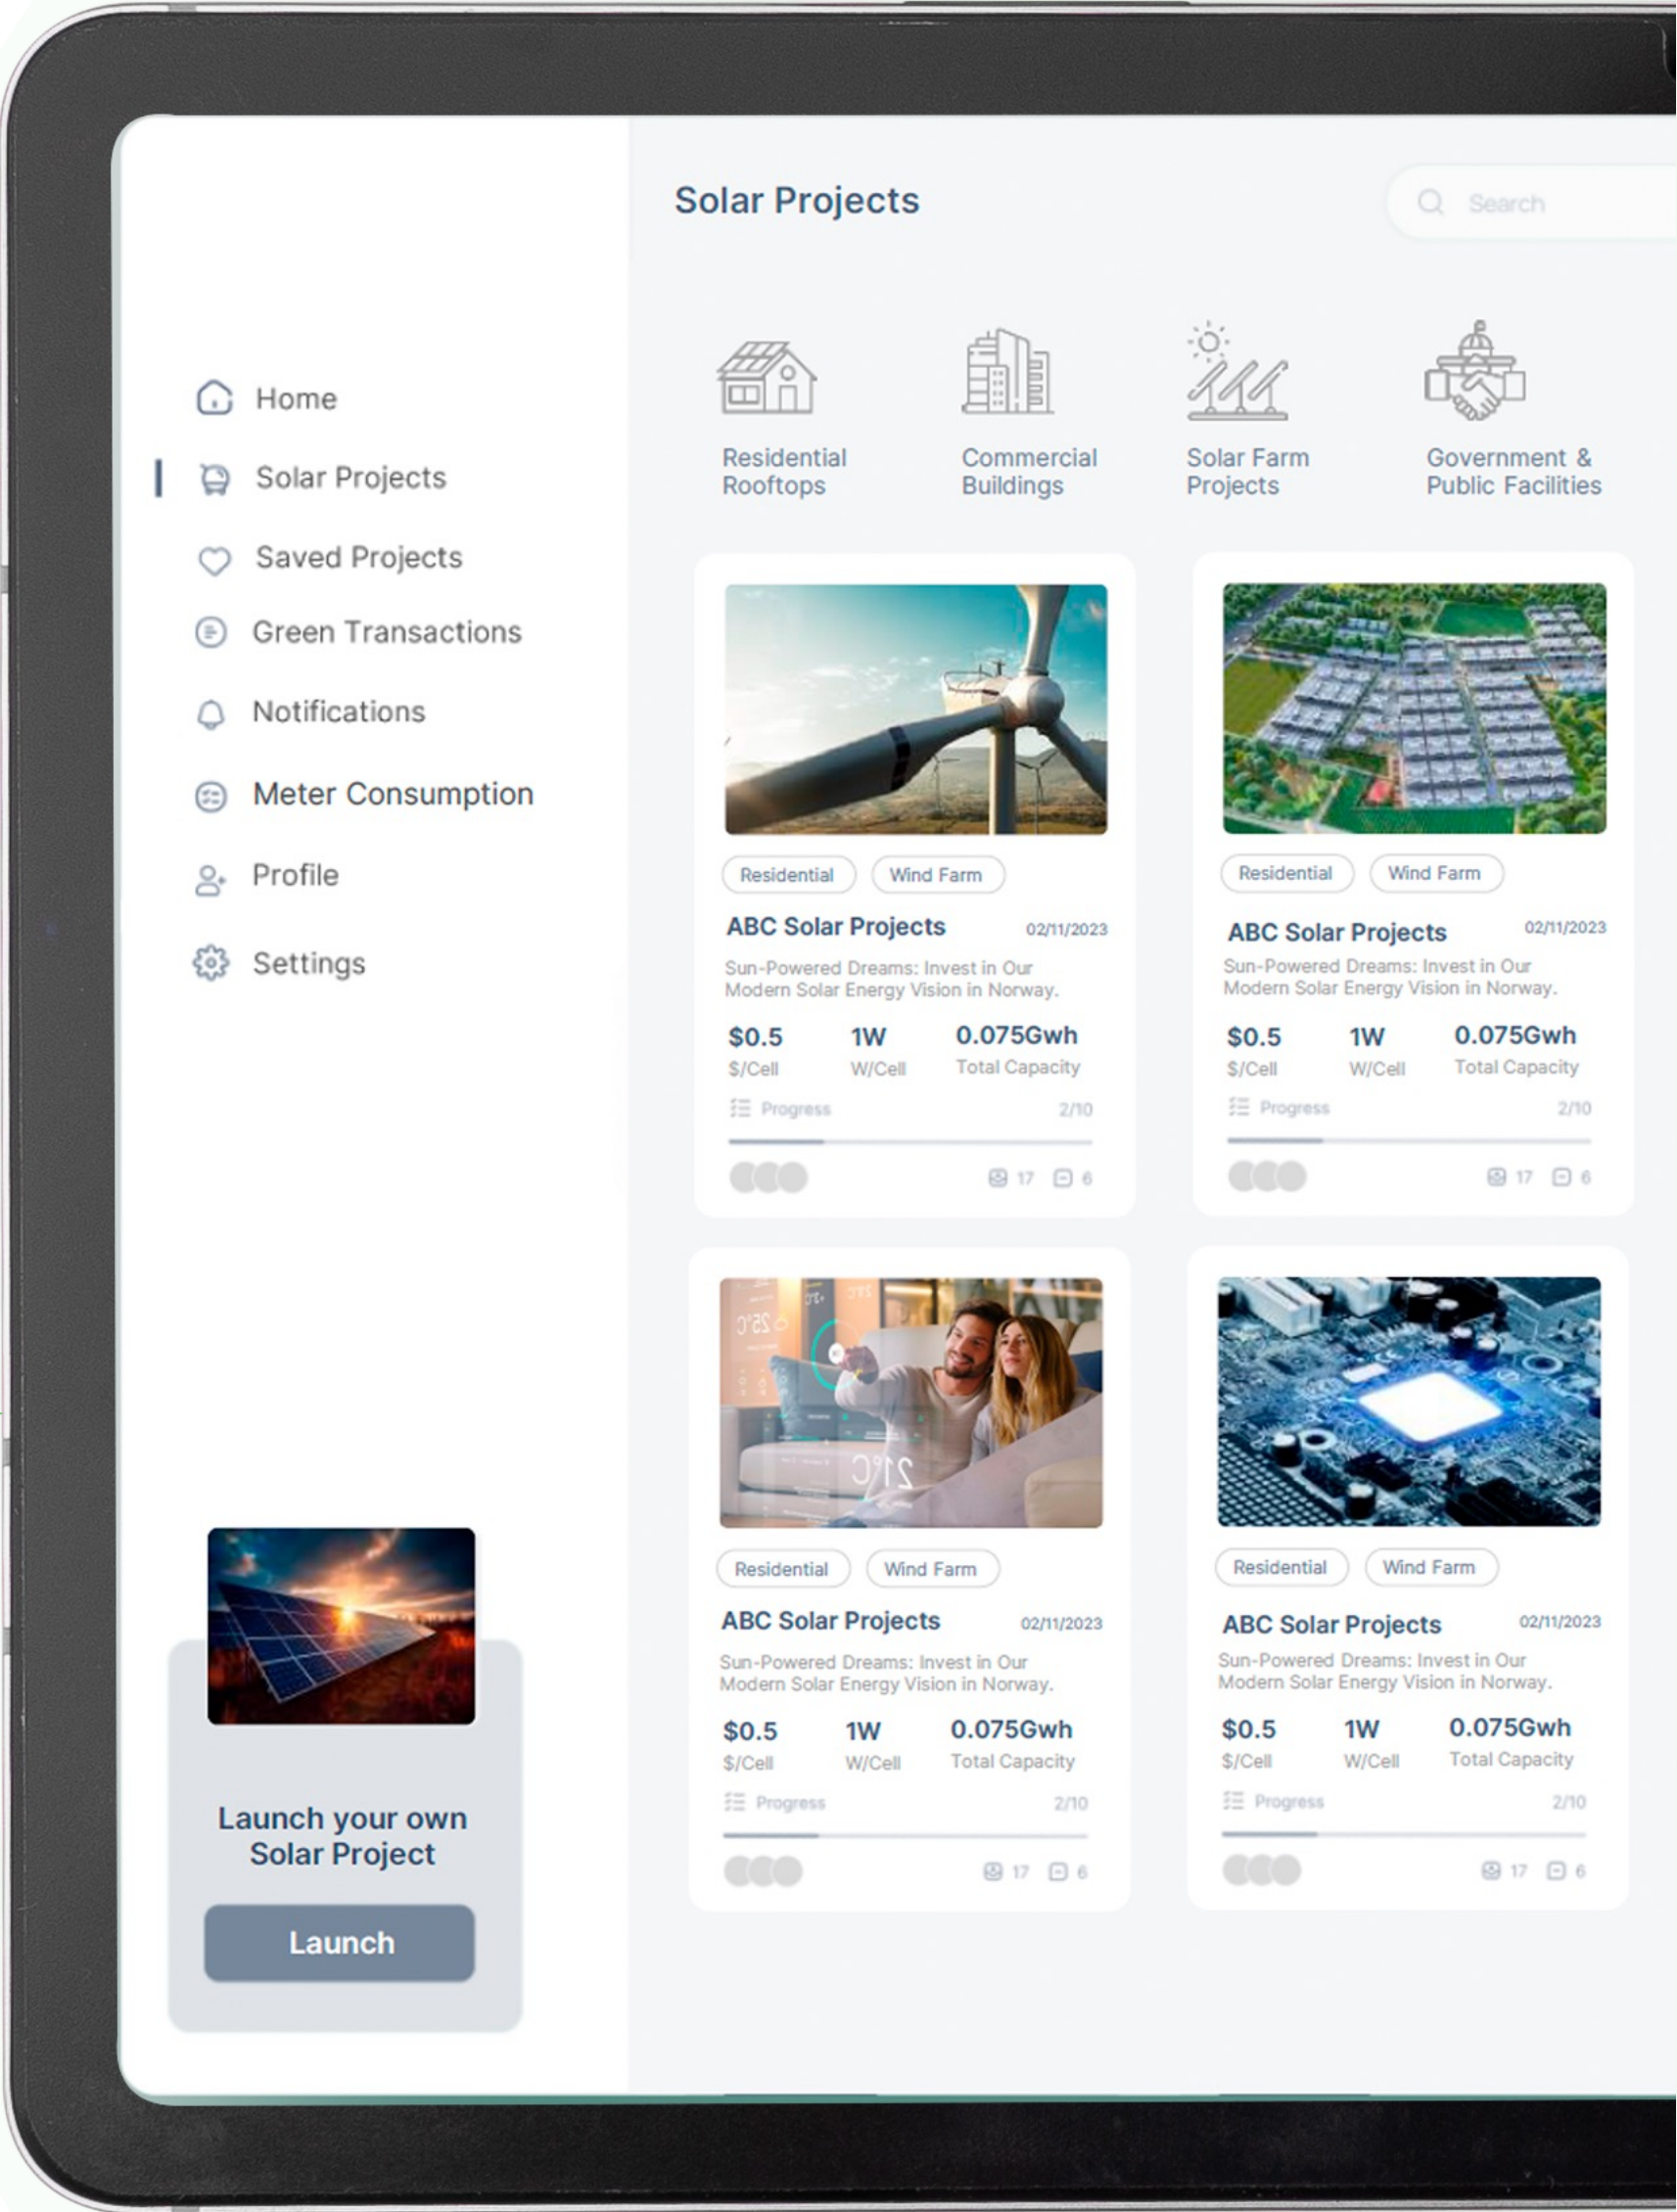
Solar Projects

Search

Home

Solar Projects

Saved Projects

Green Transactions

Notifications

Meter Consumption

Profile

Settings

Residential Rooftops

Commercial Buildings

Solar Farm Projects

Government & Public Facilities

Residential | Wind Farm

ABC Solar Projects 02/11/2023

Sun-Powered Dreams: Invest in Our Modern Solar Energy Vision in Norway.

$0.5 $/Cell | 1W W/Cell | 0.075Gwh Total Capacity

Progress 2/10

17 6

Residential | Wind Farm

ABC Solar Projects 02/11/2023

Sun-Powered Dreams: Invest in Our Modern Solar Energy Vision in Norway.

$0.5 $/Cell | 1W W/Cell | 0.075Gwh Total Capacity

Progress 2/10

17 6

21°C

Residential | Wind Farm

ABC Solar Projects 02/11/2023

Sun-Powered Dreams: Invest in Our Modern Solar Energy Vision in Norway.

$0.5 $/Cell | 1W W/Cell | 0.075Gwh Total Capacity

Progress 2/10

17 6

Residential | Wind Farm

ABC Solar Projects 02/11/2023

Sun-Powered Dreams: Invest in Our Modern Solar Energy Vision in Norway.

$0.5 $/Cell | 1W W/Cell | 0.075Gwh Total Capacity

Progress 2/10

17 6

Launch your own Solar Project

Launch